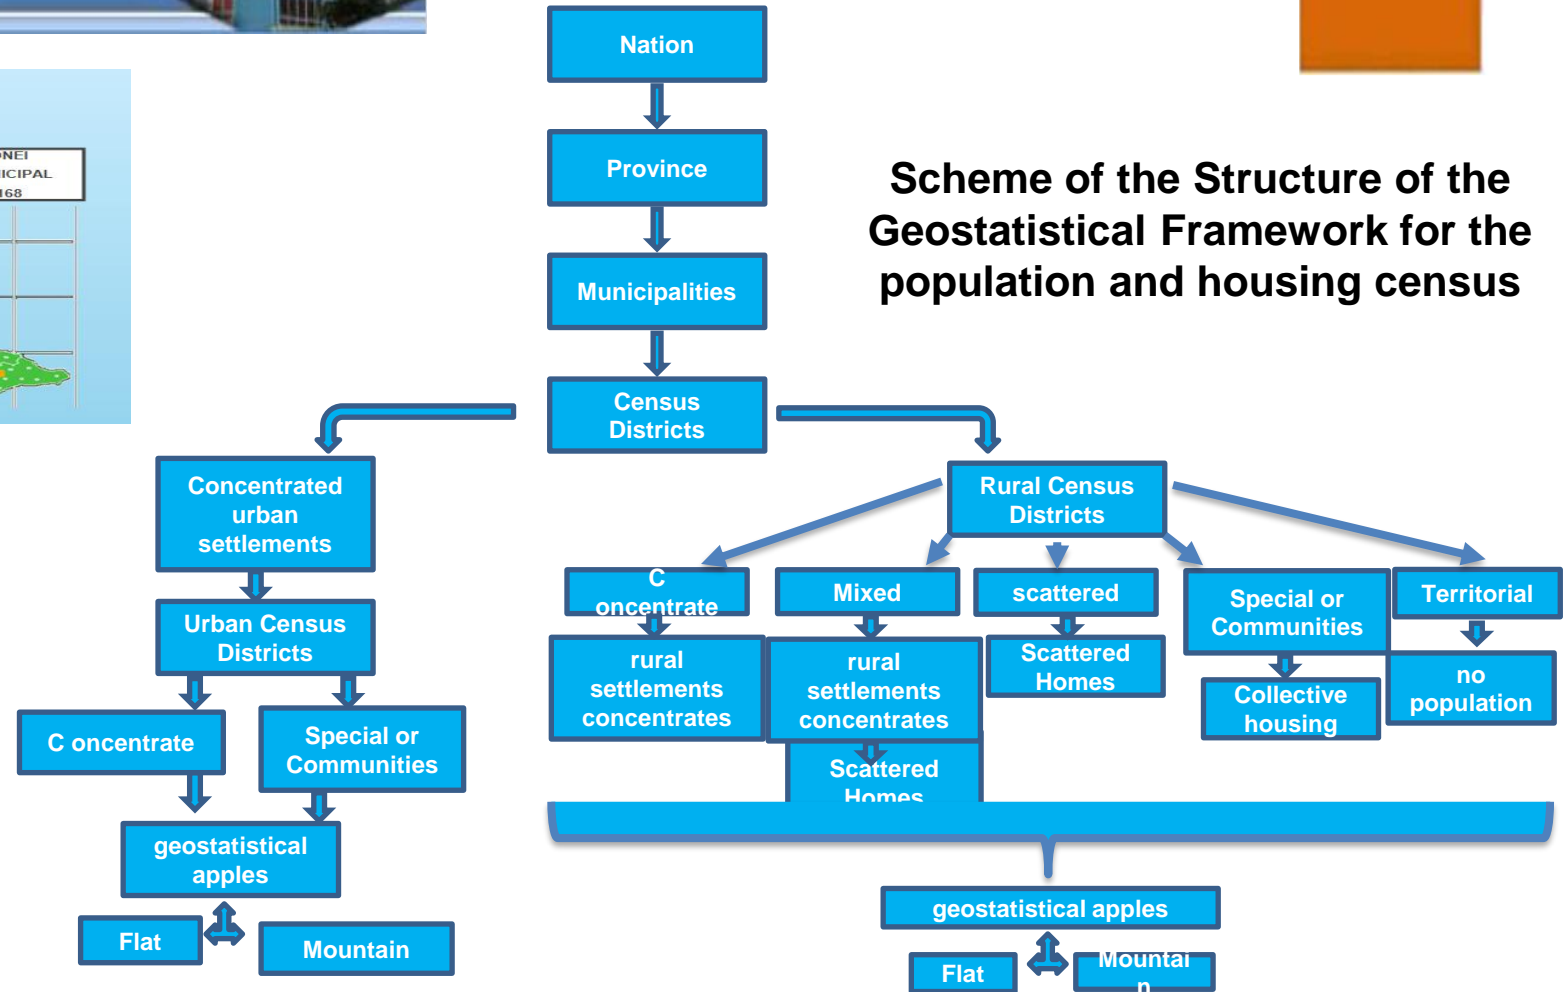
ONEI
ICIPAL
168

Nation

Province

Municipalities

Census Districts

Scheme of the Structure of the Geostatistical Framework for the population and housing census

Concentrated urban settlements

Urban Census Districts

C oncentrate

Special or Communities

geostatistical apples

Flat

Mountain

Rural Census Districts

C oncentrate

Mixed

scattered

Special or Communities

Territorial

rural settlements concentrates

rural settlements concentrates

Scattered Homes

Collective housing

no population

Scattered Homes

geostatistical apples

Flat

Mountai n